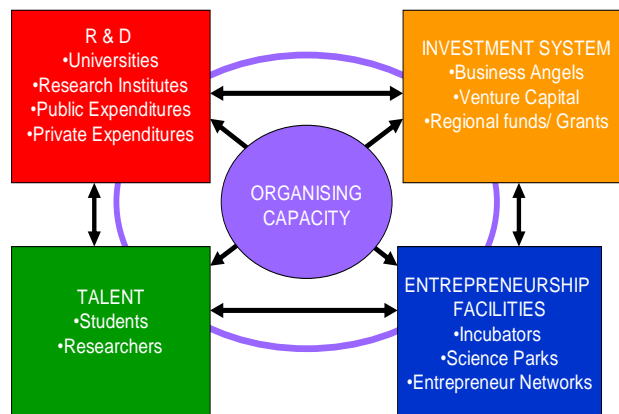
R & D
•Universities
•Research Institutes
•Public Expenditures
•Private Expenditures

INVESTMENT SYSTEM
•Business Angels
•Venture Capital
•Regional funds/ Grants

ORGANISING CAPACITY

TALENT
•Students
•Researchers

ENTREPRENEURSHIP FACILITIES
•Incubators
•Science Parks
•Entrepreneur Networks